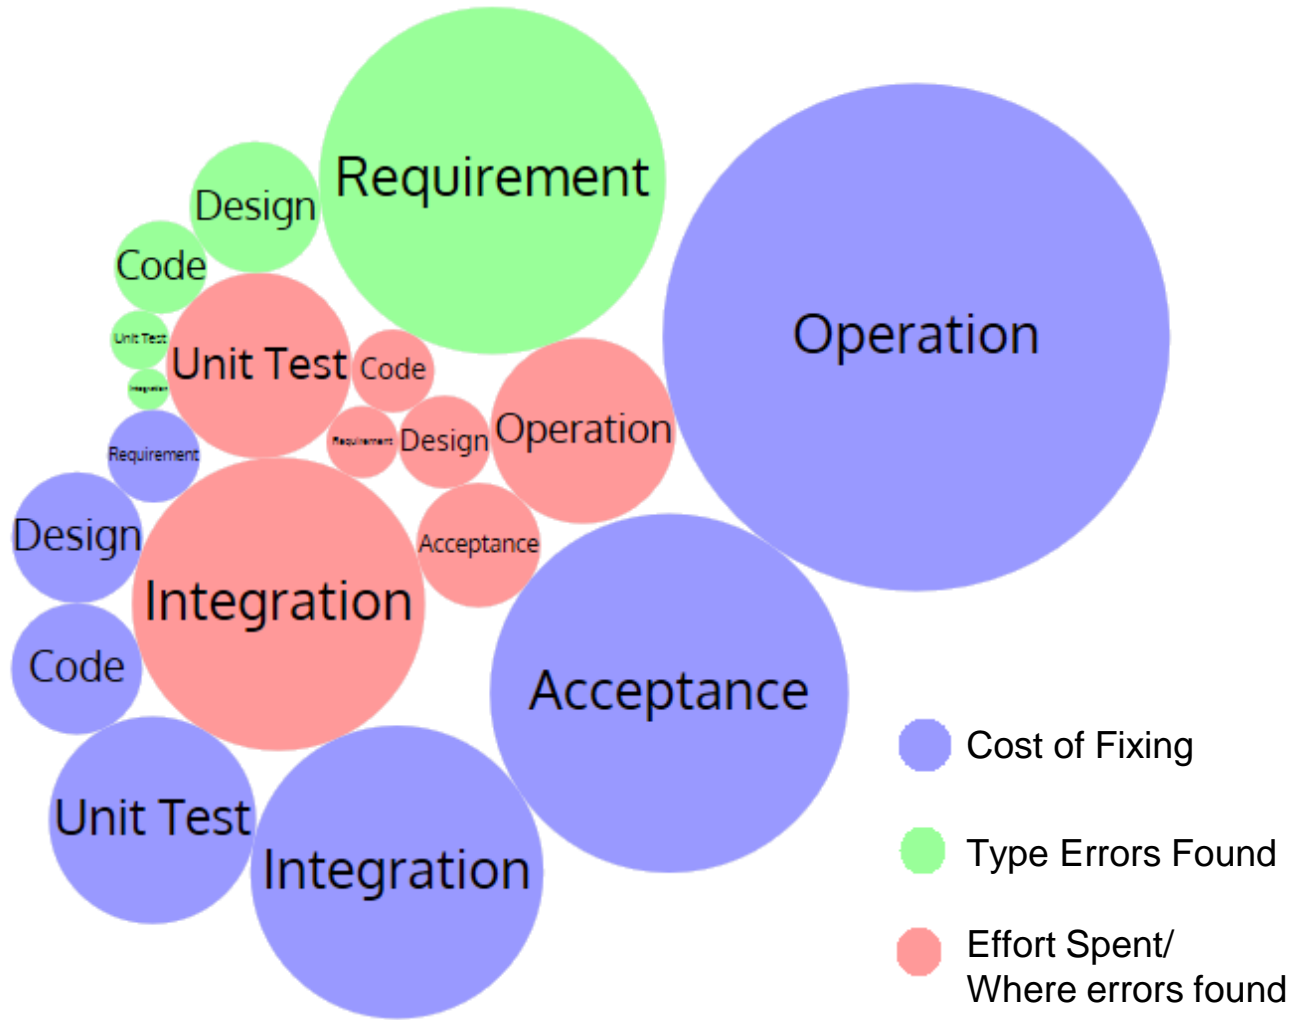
Requirement
Design
Code
Unit Test
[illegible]
Operation
Unit Test
Code
Requirement
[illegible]
Design
Operation
Design
Acceptance
Integration
Code
Acceptance
Unit Test
Integration

Cost of Fixing
Type Errors Found
Effort Spent/
Where errors found